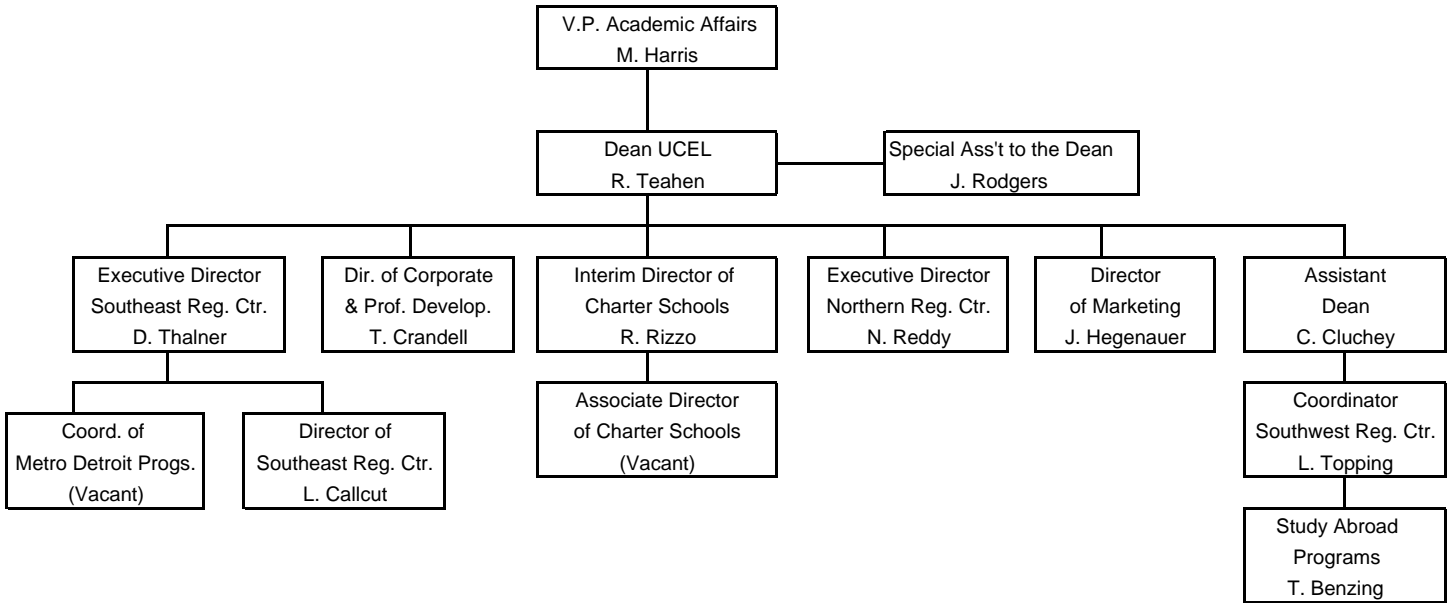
V.P. Academic Affairs
M. Harris

Dean UCEL
R. Teahen

Special Ass't to the Dean
J. Rodgers

Executive Director
Southeast Reg. Ctr.
D. Thalner

Dir. of Corporate
& Prof. Develop.
T. Crandell

Interim Director of
Charter Schools
R. Rizzo

Executive Director
Northern Reg. Ctr.
N. Reddy

Director
of Marketing
J. Hegenauer

Assistant
Dean
C. Cluchey

Coord. of
Metro Detroit Progs.
(Vacant)

Director of
Southeast Reg. Ctr.
L. Callcut

Associate Director
of Charter Schools
(Vacant)

Coordinator
Southwest Reg. Ctr.
L. Topping

Study Abroad
Programs
T. Benzing